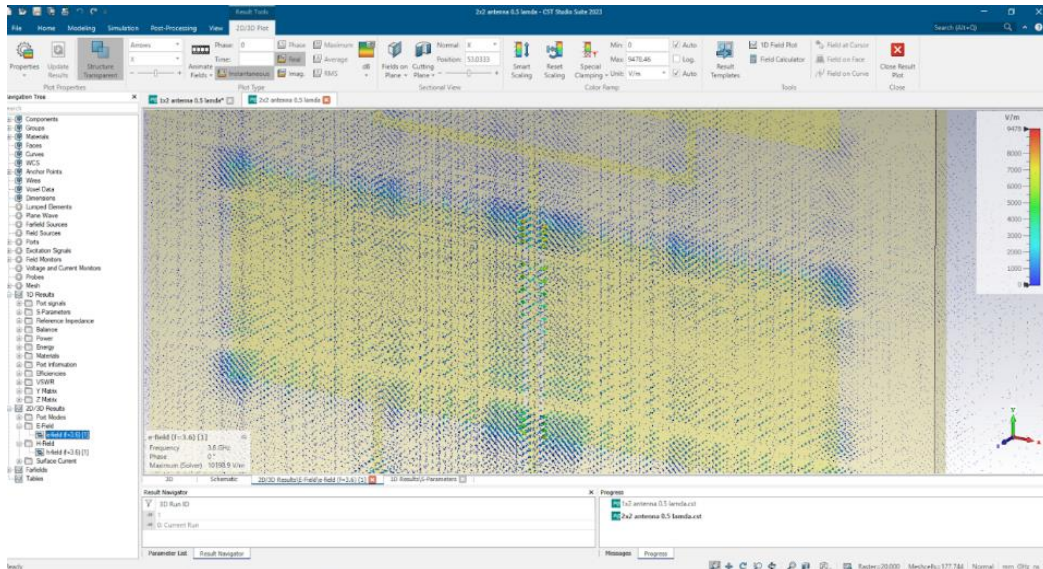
Result Tools
2x2 antenna 0.5 lamda - CST Studio Suite 2023
File Home Modeling Simulation Post-Processing View 2D/3D Plot
Search (Alt+Q)
Properties Update Results Structure Transparent
Plot Properties
Arrows
Animate Fields
Phase: 0
Time:
Instantaneous
Phase
Real
Imag.
Maximum
Average
RMS
dB
Plot Type
Fields on Plane
Cutting Plane
Normal: X
Position: 53.0333
Sectional View
Smart Scaling
Reset Scaling
Special Clamping
Min: 0
Max: 9478.46
Unit: V/m
Auto
Log.
Auto
Color Ramp
Result Templates
1D Field Plot
Field Calculator
Field at Cursor
Field on Face
Field on Curve
Tools
Close Result Plot
Close
Navigation Tree
1x2 antenna 0.5 lamda*
2x2 antenna 0.5 lamda
Components
Groups
Materials
Faces
Curves
WCS
Anchor Points
Wires
Voxel Data
Dimensions
Lumped Elements
Plane Wave
Farfield Sources
Field Sources
Ports
Excitation Signals
Field Monitors
Voltage and Current Monitors
Probes
Mesh
1D Results
Port signals
S-Parameters
Reference Impedance
Balance
Power
Energy
Materials
Port Information
Efficiencies
VSWR
Y Matrix
Z Matrix
2D/3D Results
Port Modes
E-Field
e-field (f=3.6) [1]
H-Field
h-field (f=3.6) [1]
Surface Current
Farfields
Tables
V/m
9478
8000
7000
6000
5000
4000
3000
2000
1000
0
e-field (f=3.6) [1]
Frequency 3.6 GHz
Phase 0 °
Maximum (Solver) 10198.9 V/m
3D
Schematic
2D/3D Results\E-Field\e-field (f=3.6) [1]
1D Results\S-Parameters
Result Navigator
3D Run ID
0: Current Run
Parameter List
Result Navigator
Progress
1x2 antenna 0.5 lamda.cst
2x2 antenna 0.5 lamda.cst
Messages
Progress
Ready
Raster=20.000
Meshcells=177,744
Normal
mm GHz ns